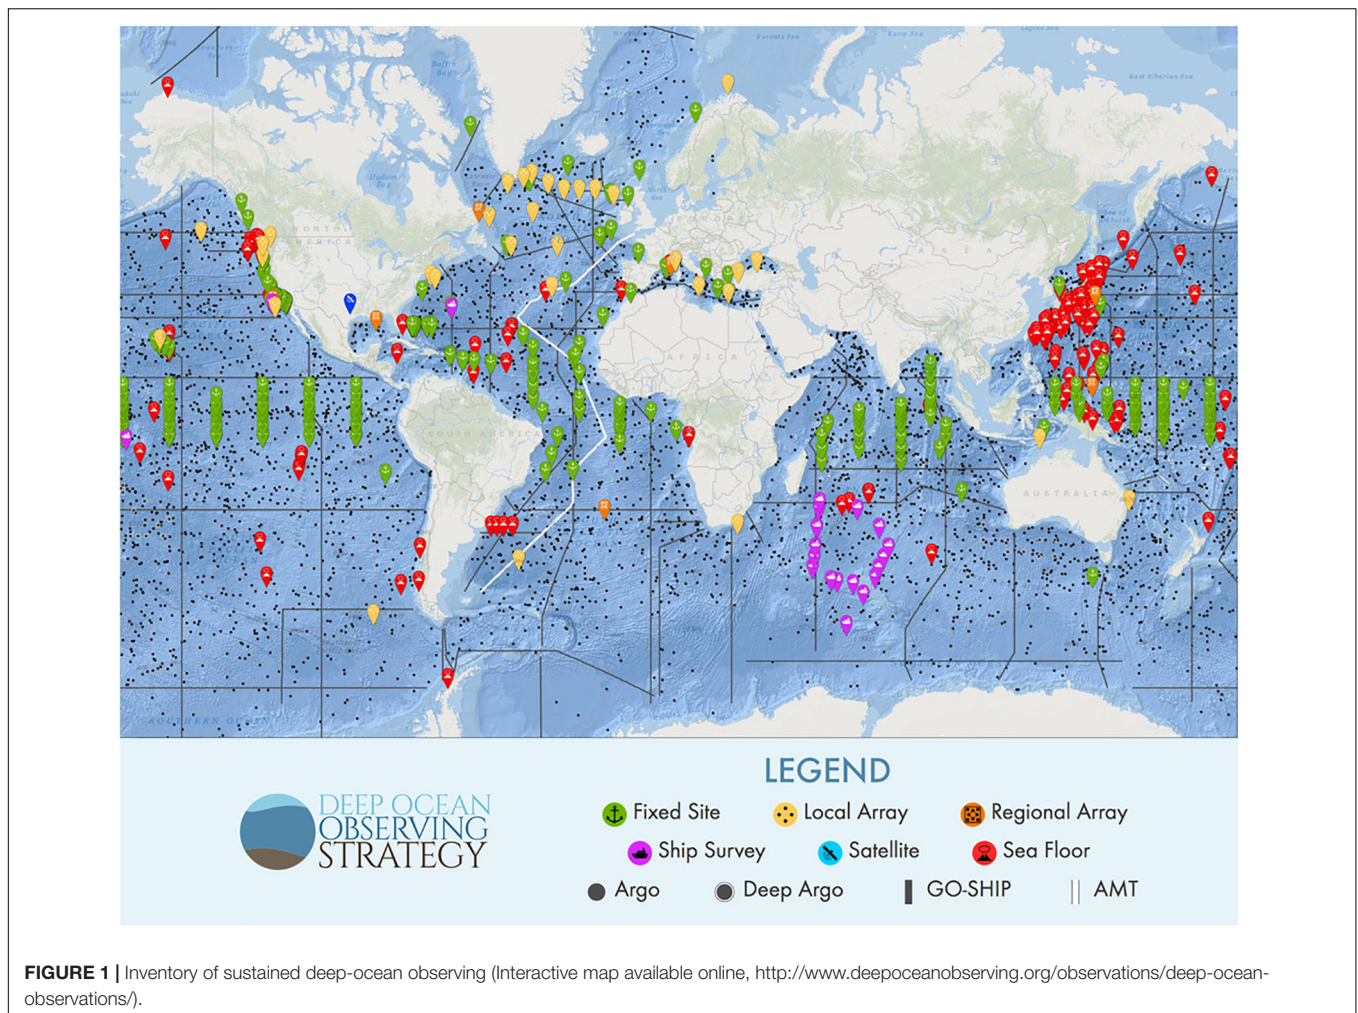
DEEP OCEAN OBSERVING STRATEGY

LEGEND

Fixed Site
Local Array
Regional Array
Ship Survey
Satellite
Sea Floor
Argo
Deep Argo
GO-SHIP
AMT

NORTH AMERICA
SOUTH AMERICA
EUROPE
AFRICA
ASIA
AUSTRALIA
SOUTHERN OCEAN

FIGURE 1 | Inventory of sustained deep-ocean observing (Interactive map available online, http://www.deepoceanobserving.org/observations/deep-ocean-observations/).